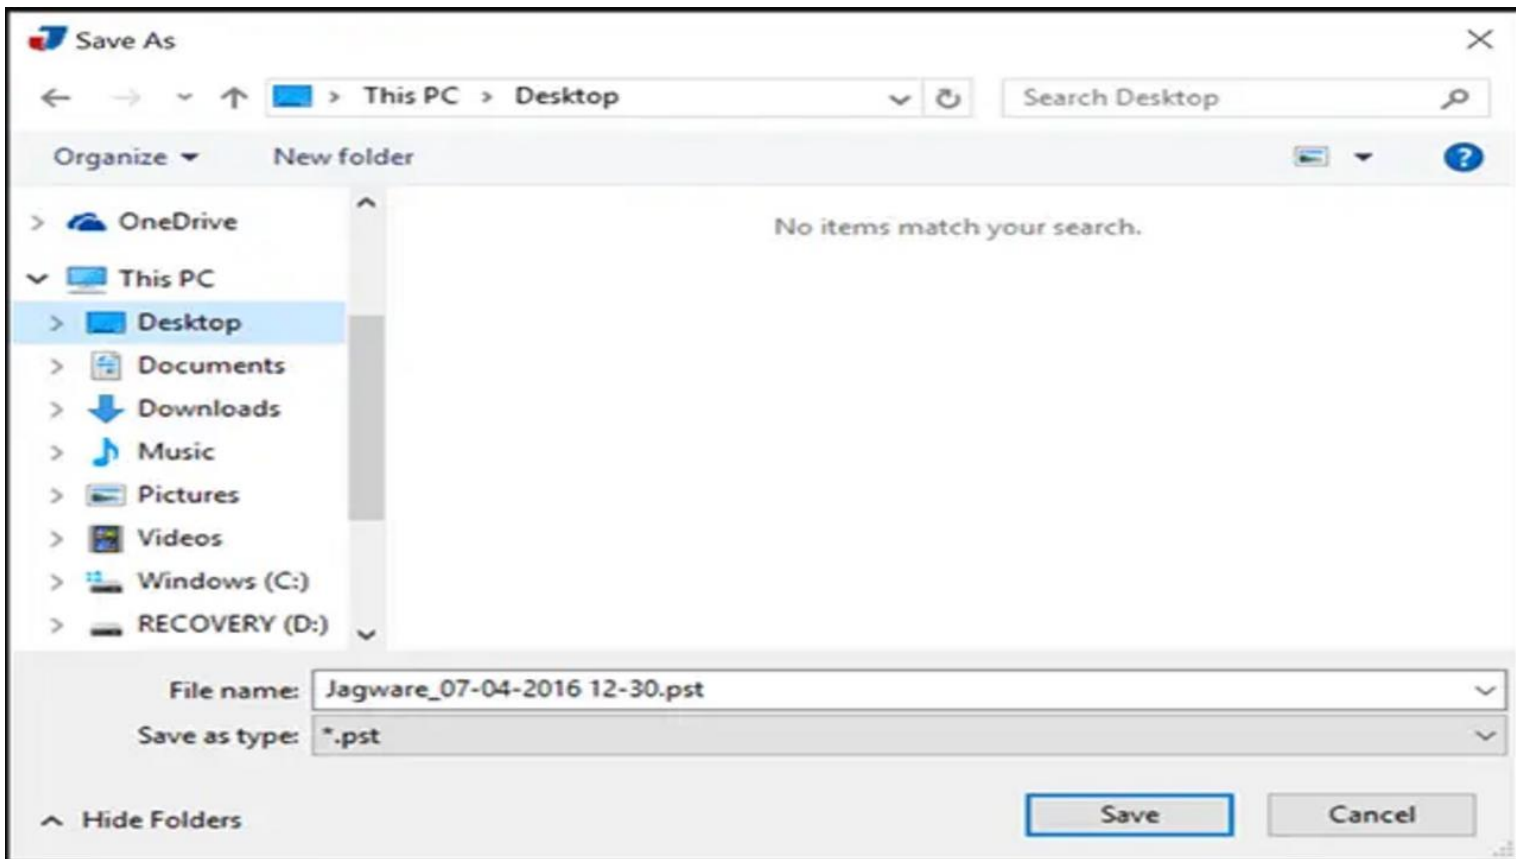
Save As

This PC > Desktop

Search Desktop

Organize ▾ New folder

OneDrive
This PC
Desktop
Documents
Downloads
Music
Pictures
Videos
Windows (C:)
RECOVERY (D:)

No items match your search.

File name: Jagware_07-04-2016 12-30.pst
Save as type: *.pst

^ Hide Folders

Save Cancel